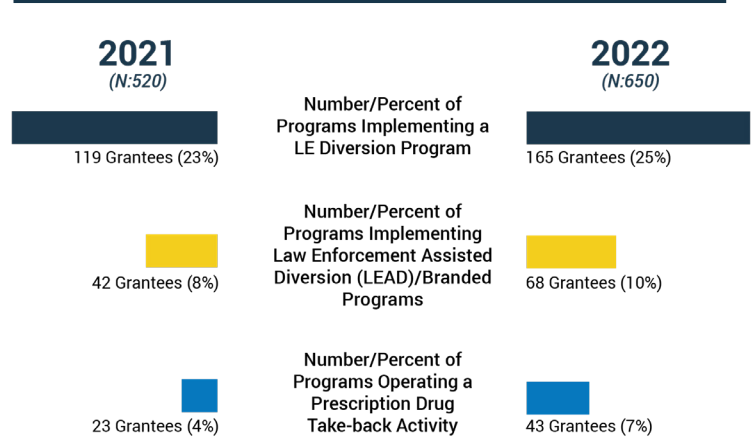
2021
(N:520)

2022
(N:650)

Number/Percent of Programs Implementing a LE Diversion Program

119 Grantees (23%)

165 Grantees (25%)

Number/Percent of Programs Implementing Law Enforcement Assisted Diversion (LEAD)/Branded Programs

42 Grantees (8%)

68 Grantees (10%)

Number/Percent of Programs Operating a Prescription Drug Take-back Activity

23 Grantees (4%)

43 Grantees (7%)